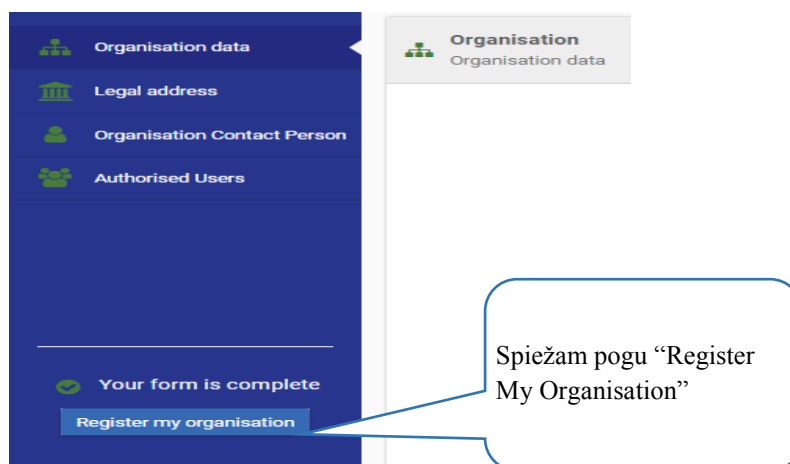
Organisation data

Legal address

Organisation Contact Person

Authorised Users

Your form is complete

Register my organisation

Organisation
Organisation data

Spiežam pogu “Register My Organisation”